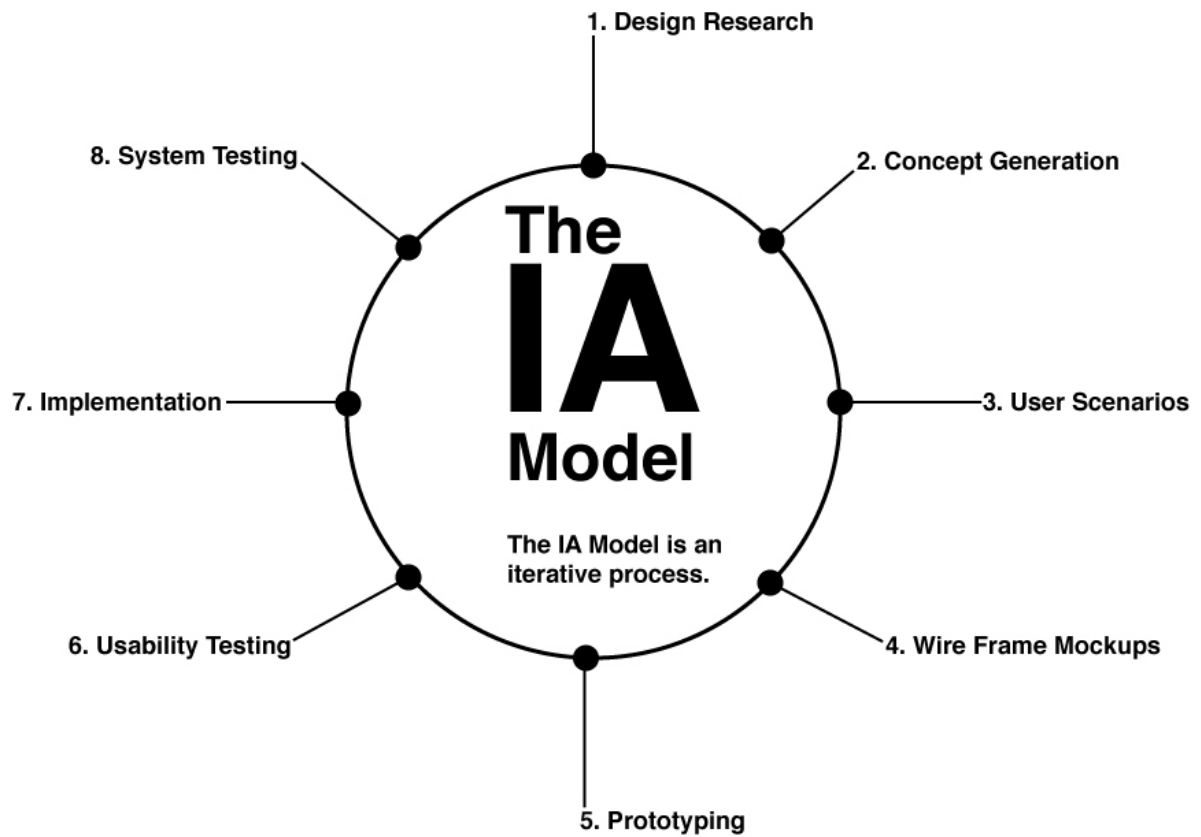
1. Design Research

8. System Testing

2. Concept Generation

The
IA
Model

7. Implementation

3. User Scenarios

The IA Model is an iterative process.

6. Usability Testing

4. Wire Frame Mockups

5. Prototyping